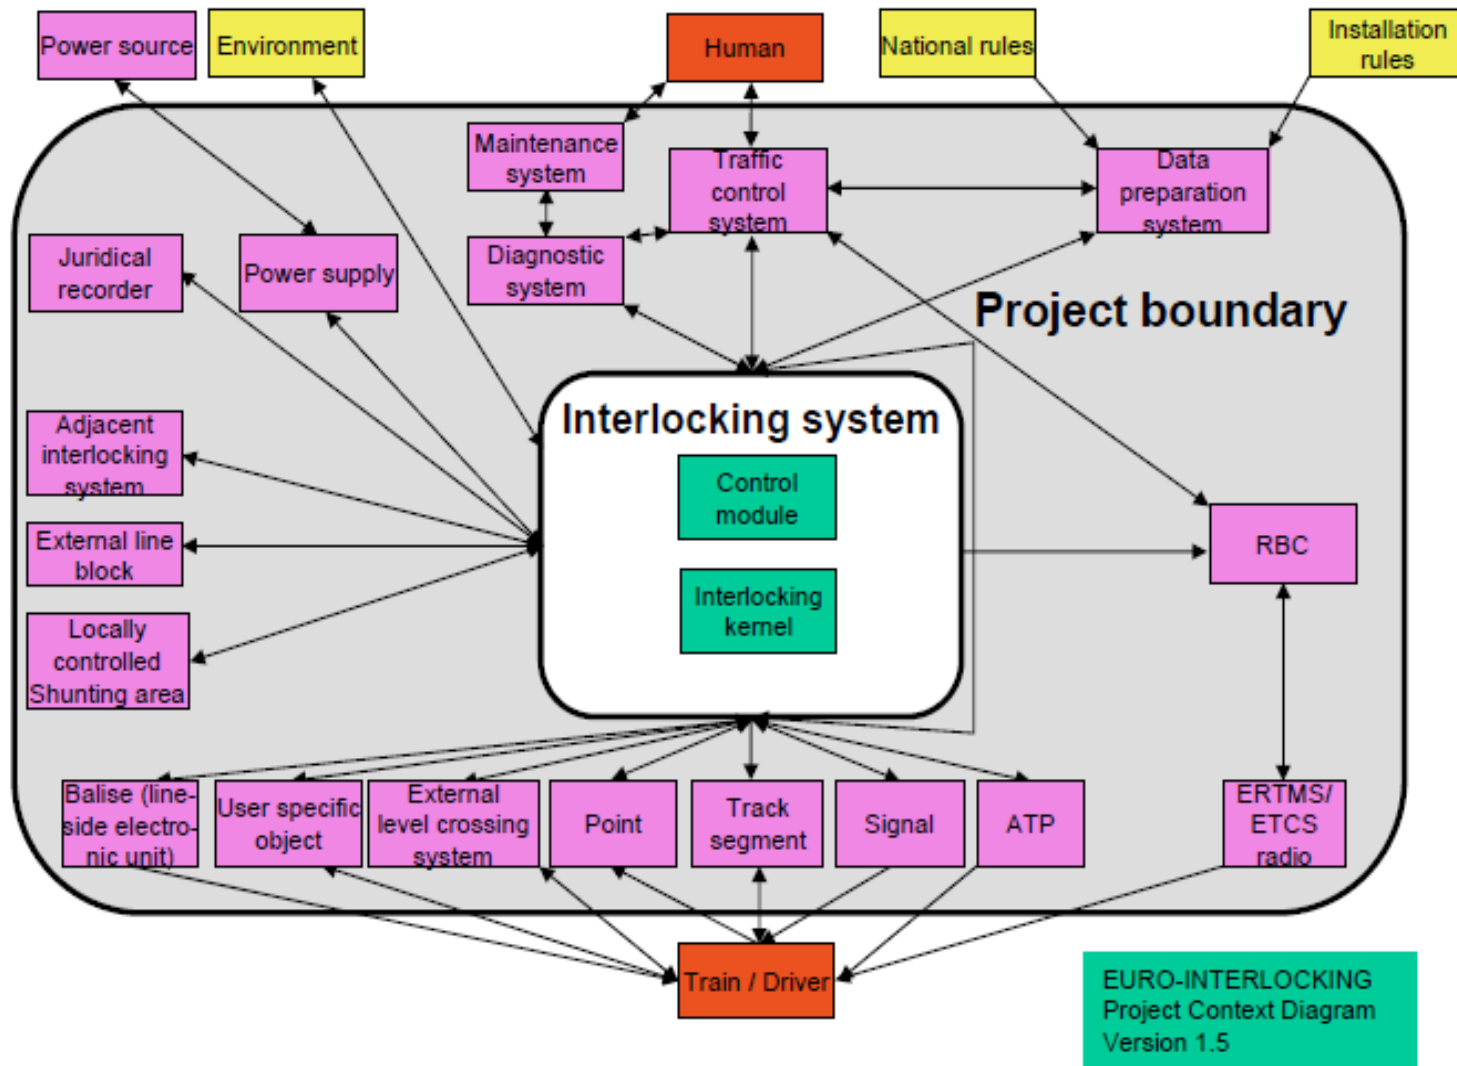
Power source

Environment

Human

National rules

Installation rules

Maintenance system

Traffic control system

Data preparation system

Diagnostic system

Juridical recorder

Power supply

Project boundary

Adjacent interlocking system

Interlocking system

Control module

Interlocking kernel

External line block

RBC

Locally controlled Shunting area

Balise (lineside electronic unit)

User specific object

External level crossing system

Point

Track segment

Signal

ATP

ERTMS/ ETCS radio

Train / Driver

EURO-INTERLOCKING
Project Context Diagram
Version 1.5